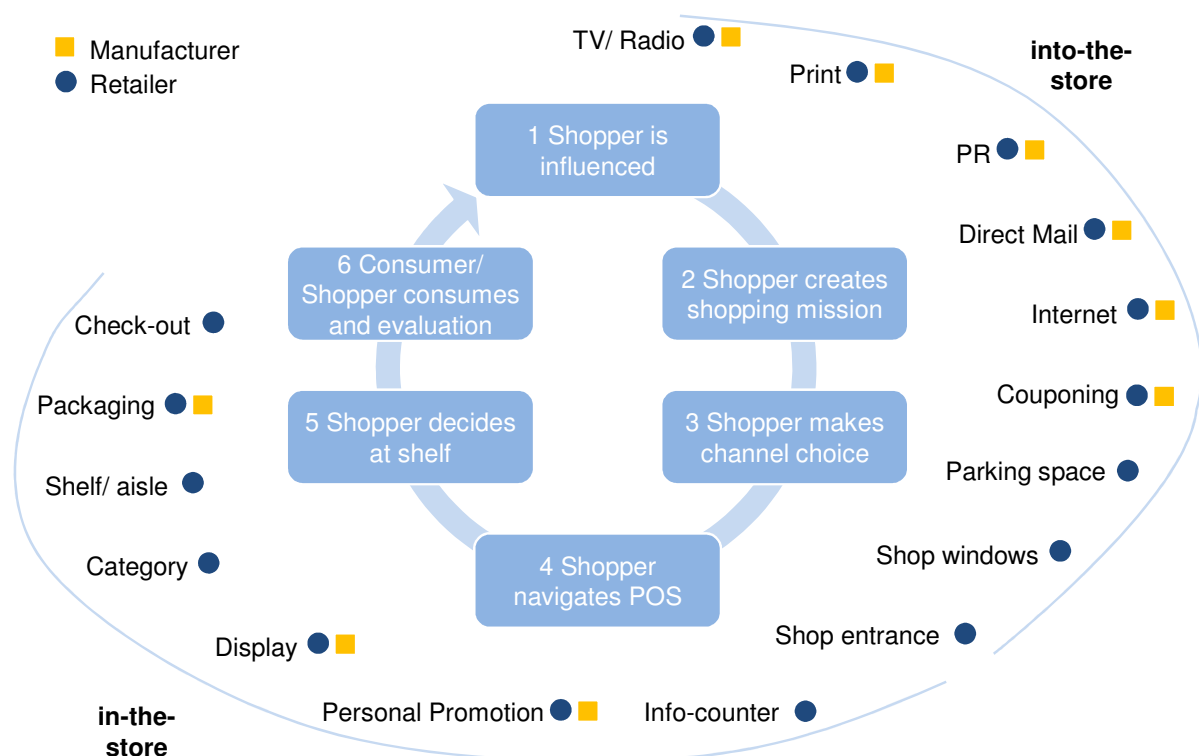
Manufacturer
Retailer

TV/ Radio

Print

into-the-store

1 Shopper is influenced

PR

Direct Mail

6 Consumer/ Shopper consumes and evaluation

2 Shopper creates shopping mission

Internet

Check-out

Couponing

Packaging

5 Shopper decides at shelf

3 Shopper makes channel choice

Parking space

Shelf/ aisle

Shop windows

Category

4 Shopper navigates POS

Shop entrance

Display

Personal Promotion

Info-counter

in-the-store